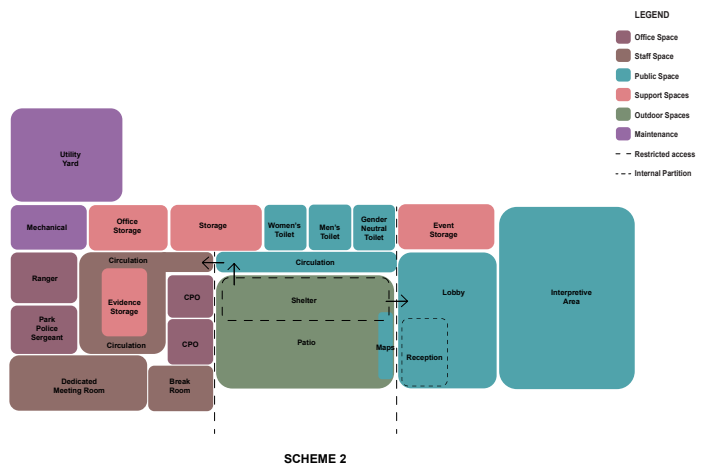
LEGEND

Office Space
Staff Space
Public Space
Support Spaces
Outdoor Spaces
Maintenance
Restricted access
Internal Partition

Utility Yard

Mechanical
Office Storage
Storage
Women's Toilet
Men's Toilet
Gender Neutral Toilet
Event Storage
Interpretive Area

Ranger
Circulation
Circulation
Evidence Storage
Circulation
CPO
CPO
Park Police Sergeant
Shelter
Patio
Maps
Lobby
Reception
Dedicated Meeting Room
Break Room

SCHEME 2